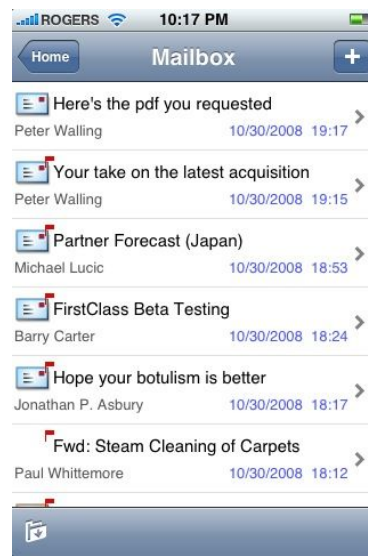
ROGERS 10:17 PM

Home Mailbox +

Here's the pdf you requested
Peter Walling 10/30/2008 19:17

Your take on the latest acquisition
Peter Walling 10/30/2008 19:15

Partner Forecast (Japan)
Michael Lucic 10/30/2008 18:53

FirstClass Beta Testing
Barry Carter 10/30/2008 18:24

Hope your botulism is better
Jonathan P. Asbury 10/30/2008 18:17

Fwd: Steam Cleaning of Carpets
Paul Whittemore 10/30/2008 18:12